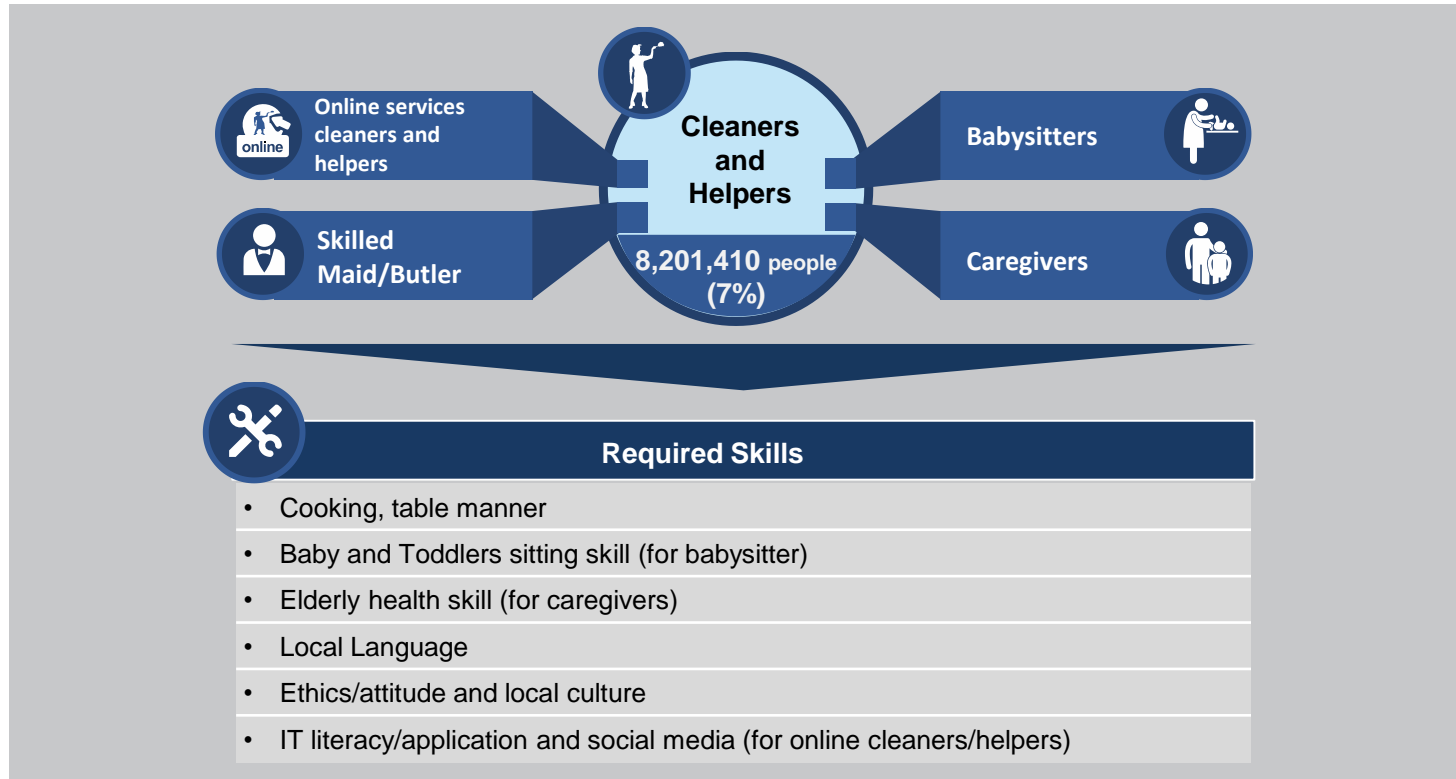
online

Online services cleaners and helpers

Skilled Maid/Butler

Cleaners and Helpers

8,201,410 people (7%)

Babysitters

Caregivers

Required Skills

- Cooking, table manner
- Baby and Toddlers sitting skill (for babysitter)
- Elderly health skill (for caregivers)
- Local Language
- Ethics/attitude and local culture
- IT literacy/application and social media (for online cleaners/helpers)